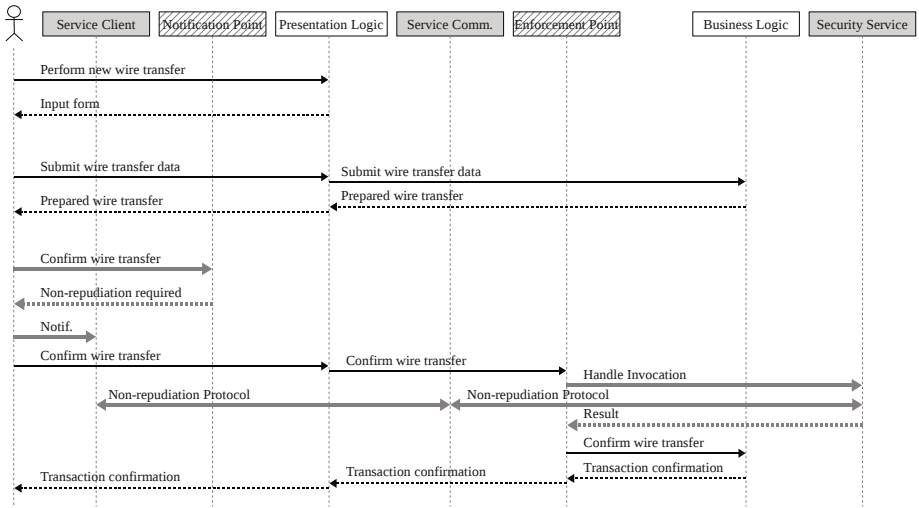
Service Client

Notification Point

Presentation Logic

Service Comm.

Enforcement Point

Business Logic

Security Service

Perform new wire transfer

Input form

Submit wire transfer data

Submit wire transfer data

Prepared wire transfer

Prepared wire transfer

Confirm wire transfer

Non-repudiation required

Notif.

Confirm wire transfer

Confirm wire transfer

Handle Invocation

Non-repudiation Protocol

Non-repudiation Protocol

Result

Confirm wire transfer

Transaction confirmation

Transaction confirmation

Transaction confirmation